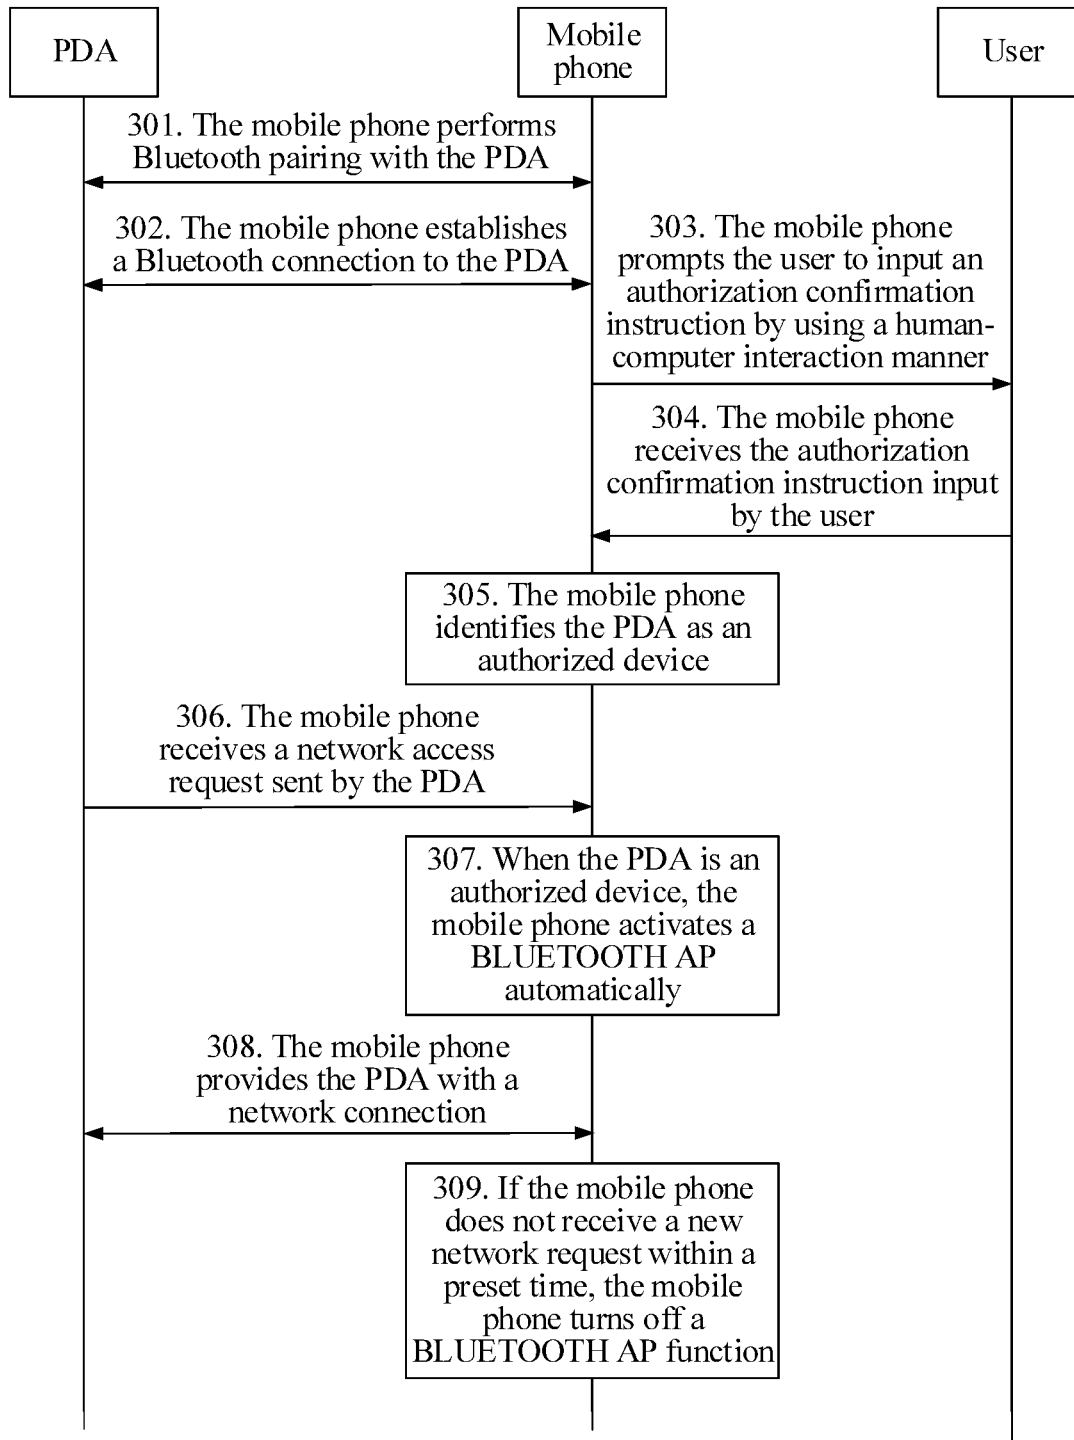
PDA

Mobile phone

User

301. The mobile phone performs Bluetooth pairing with the PDA

302. The mobile phone establishes a Bluetooth connection to the PDA

303. The mobile phone prompts the user to input an authorization confirmation instruction by using a human-computer interaction manner

304. The mobile phone receives the authorization confirmation instruction input by the user

305. The mobile phone identifies the PDA as an authorized device

306. The mobile phone receives a network access request sent by the PDA

307. When the PDA is an authorized device, the mobile phone activates a BLUETOOTH AP automatically

308. The mobile phone provides the PDA with a network connection

309. If the mobile phone does not receive a new network request within a preset time, the mobile phone turns off a BLUETOOTH AP function